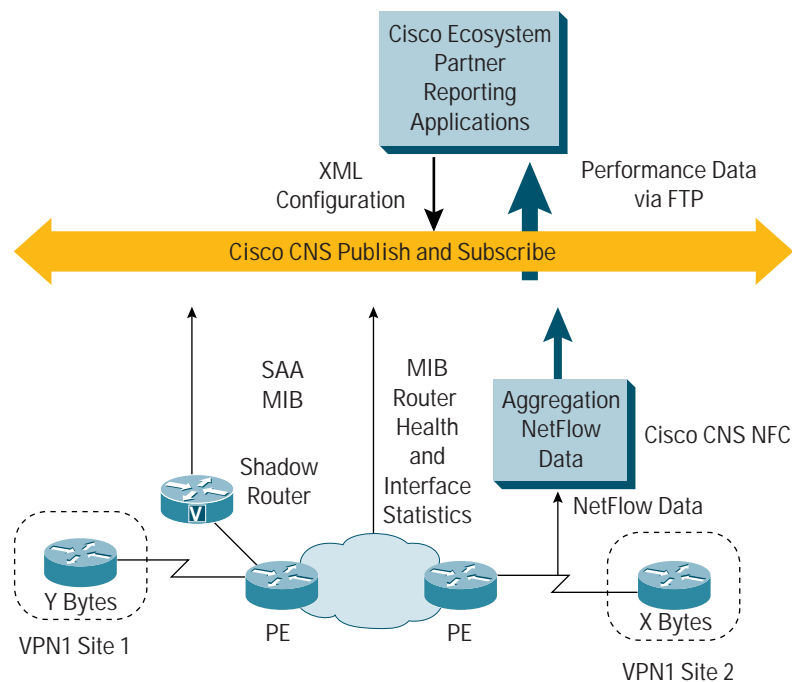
Cisco Ecosystem Partner Reporting Applications

XML Configuration

Performance Data via FTP

Cisco CNS Publish and Subscribe

SAA MIB

MIB Router Health and Interface Statistics

Aggregation NetFlow Data

Cisco CNS NFC

Shadow Router

V

NetFlow Data

Y Bytes

VPN1 Site 1

PE

PE

X Bytes

VPN1 Site 2